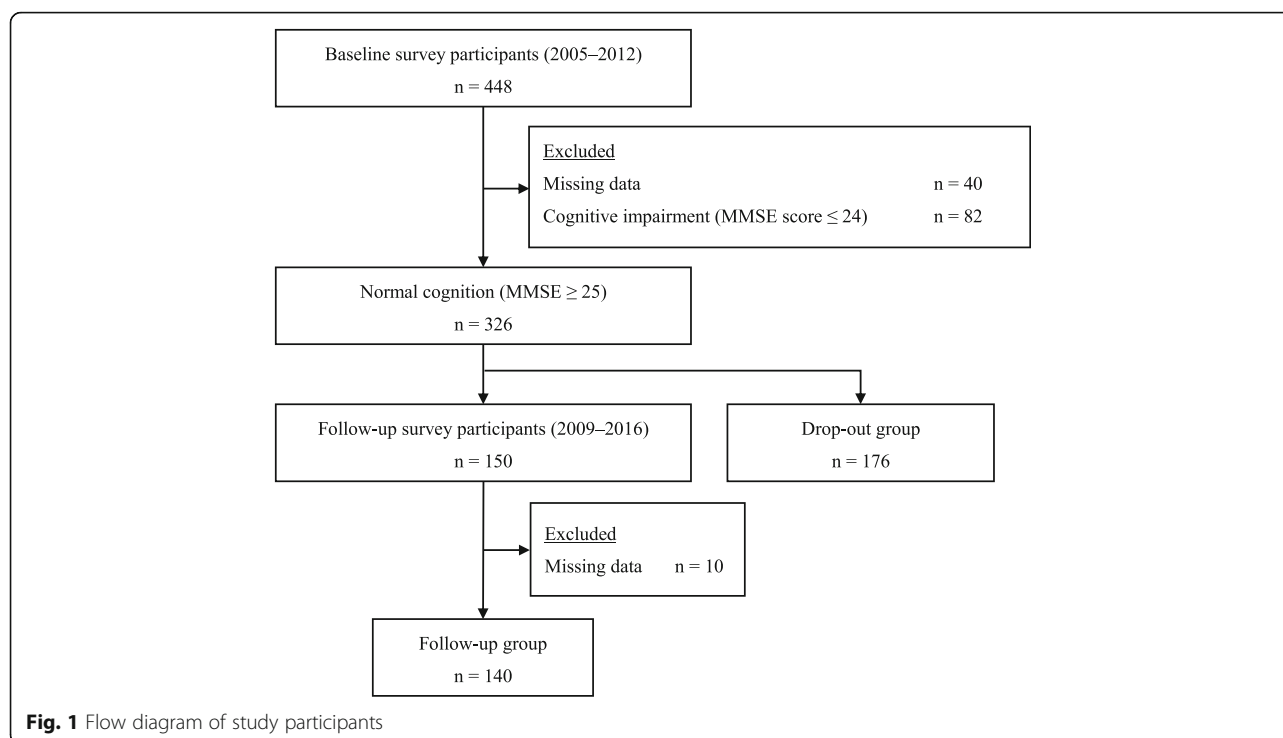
Baseline survey participants (2005–2012)
n = 448

Excluded
Missing data n = 40
Cognitive impairment (MMSE score ≤ 24) n = 82

Normal cognition (MMSE ≥ 25)
n = 326

Follow-up survey participants (2009–2016)
n = 150

Drop-out group
n = 176

Excluded
Missing data n = 10

Follow-up group
n = 140

Fig. 1 Flow diagram of study participants